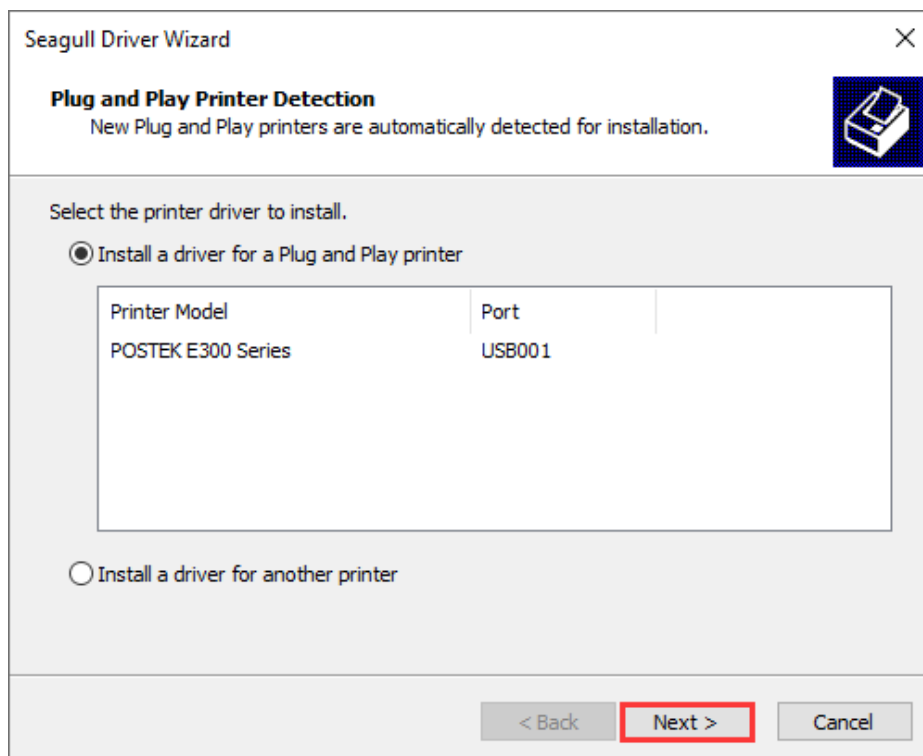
Seagull Driver Wizard

×

**Plug and Play Printer Detection**
New Plug and Play printers are automatically detected for installation.

Select the printer driver to install.

Install a driver for a Plug and Play printer

| Printer Model | Port |
|---|---|
| POSTEK E300 Series | USB001 |

Install a driver for another printer

< Back

Next >

Cancel